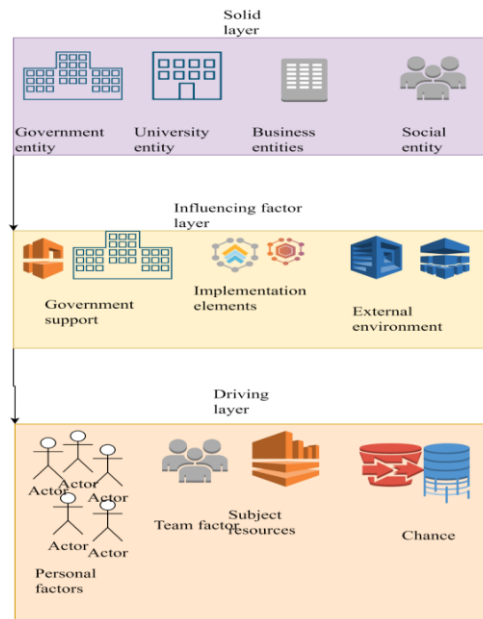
Solid layer

Government entity

University entity

Business entities

Social entity

Influencing factor layer

Government support

Implementation elements

External environment

Driving layer

Actor

Actor

Actor

Actor

Actor

Personal factors

Team factor

Subject resources

Chance